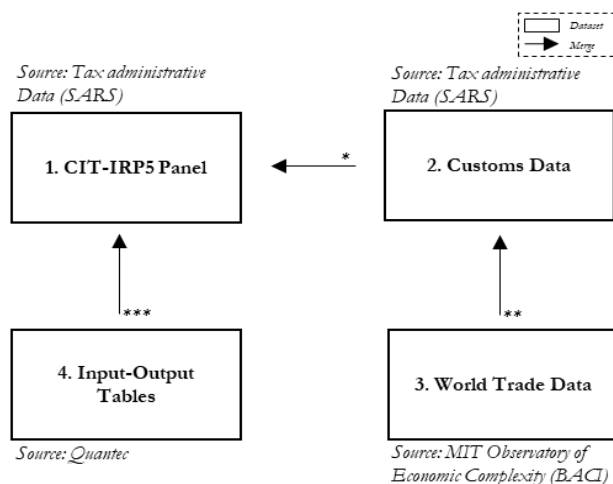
Dataset
Merge

Source: Tax administrative Data (SARS)

1. CIT-IRP5 Panel

*

Source: Tax administrative Data (SARS)

2. Customs Data

***

**

4. Input-Output Tables

Source: Quantec

3. World Trade Data

Source: MIT Observatory of Economic Complexity (BACI)